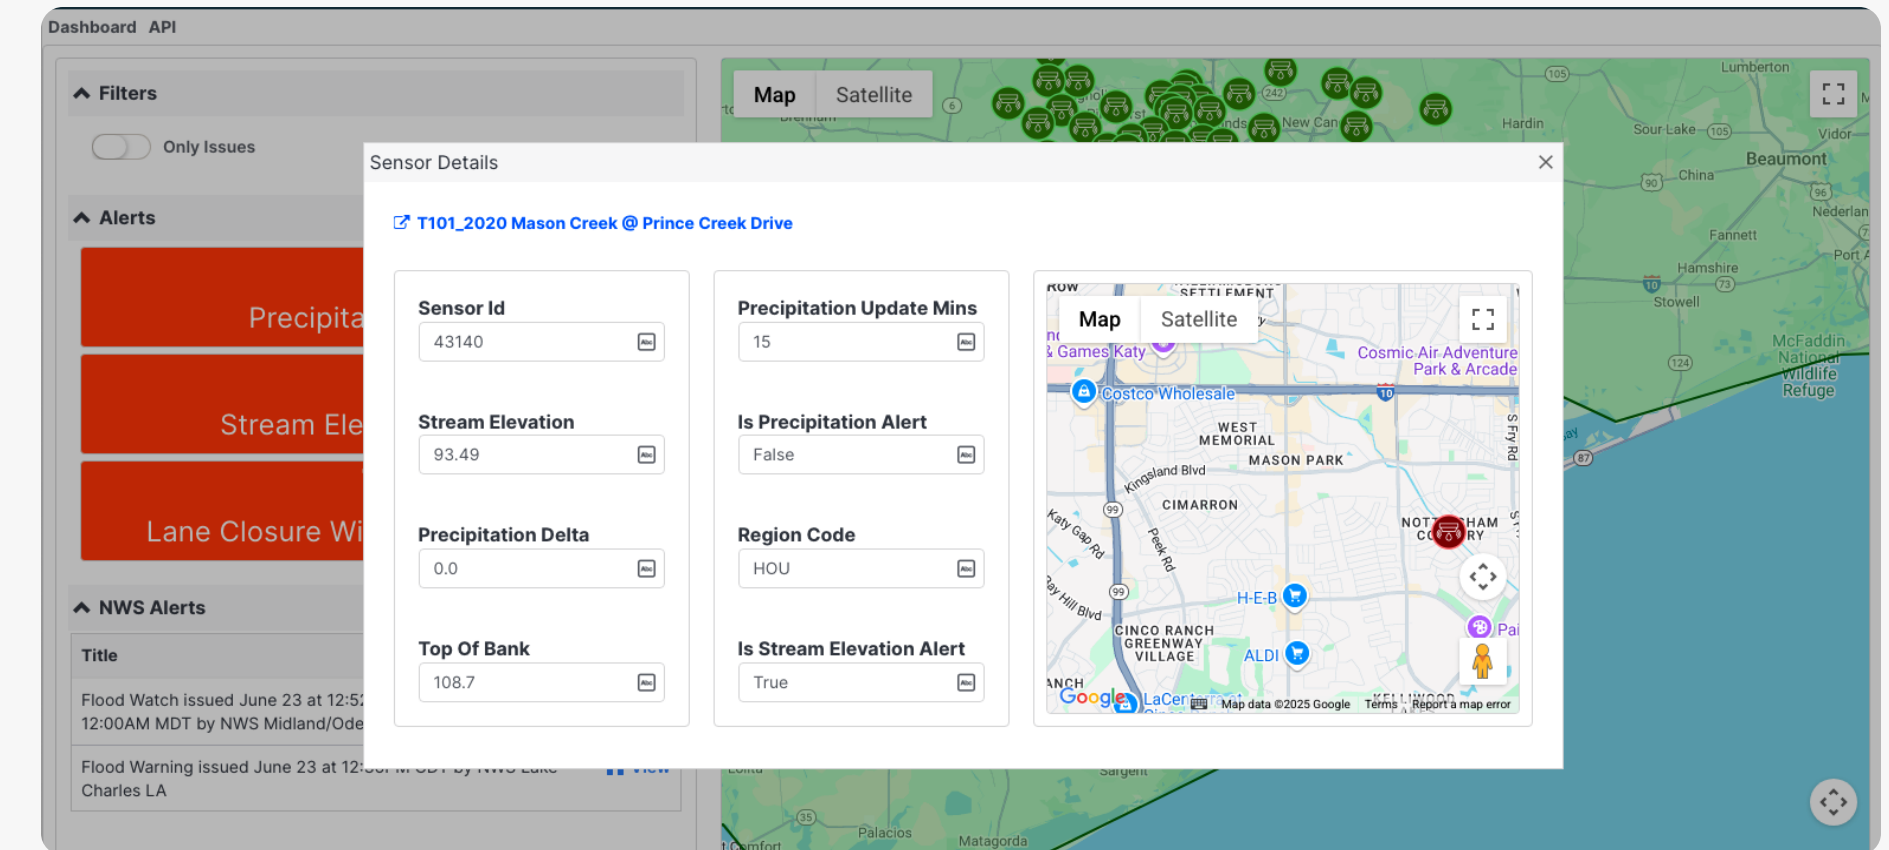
Dashboard API

Filters

Only Issues

Alerts

Precipita

Stream Ele

Lane Closure Wi

NWS Alerts

| Title |
|---|
| Flood Watch issued June 23 at 12:5 12:00AM MDT by NWS Midland/Ode |
| Flood Warning issued June 23 at 12: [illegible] Charles LA |

Map Satellite

Lumberton
Hardin
Sour Lake
Vidor
Beaumont
China
Nederlan
Fannett
Hamshire
Port A
Stowell
McFaddin National Wildlife Refuge
New Can
Palacios
Matagorda
Sargent

Sensor Details

T101_2020 Mason Creek @ Prince Creek Drive

Sensor Id
43140

Stream Elevation
93.49

Precipitation Delta
0.0

Top Of Bank
108.7

Precipitation Update Mins
15

Is Precipitation Alert
False

Region Code
HOU

Is Stream Elevation Alert
True

Map Satellite
Games Katy
Cosmic Air Adventure Park & Arcade
Costco Wholesale
WEST MEMORIAL
MASON PARK
Kingsland Blvd
CIMARRON
Katy Gap Rd
Peek Rd
S Fry Rd
H-E-B
CINCO RANCH GREENWAY VILLAGE
ALDI
LaCer
Google
Map data ©2025 Google Terms Report a map error